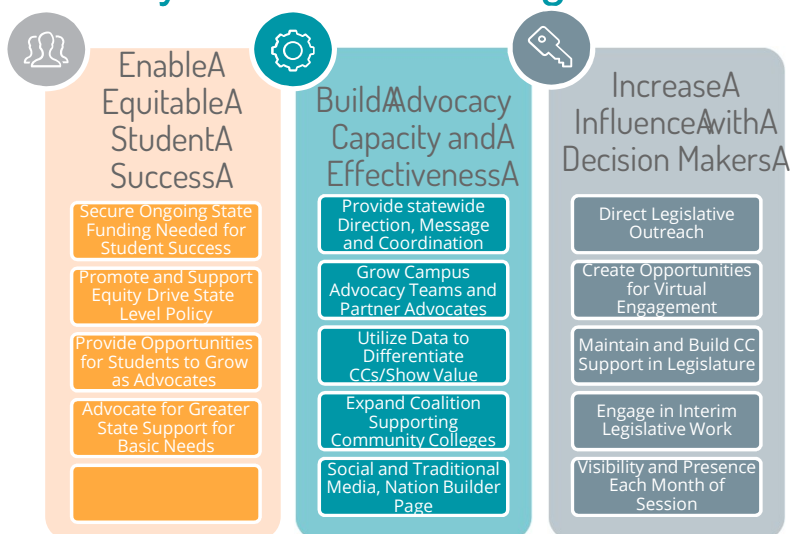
EnableA EquitableA StudentA SuccessA

Secure Ongoing State Funding Needed for Student Success

Promote and Support Equity Drive State Level Policy

Provide Opportunities for Students to Grow as Advocates

Advocate for Greater State Support for Basic Needs

BuildAAdvocacy Capacity andA EffectivenessA

Provide statewide Direction, Message and Coordination

Grow Campus Advocacy Teams and Partner Advocates

Utilize Data to Differentiate CCs/Show Value

Expand Coalition Supporting Community Colleges

Social and Traditional Media, Nation Builder Page

IncreaseA InfluenceAwithA Decision MakersA

Direct Legislative Outreach

Create Opportunities for Virtual Engagement

Maintain and Build CC Support in Legislature

Engage in Interim Legislative Work

Visibility and Presence Each Month of Session